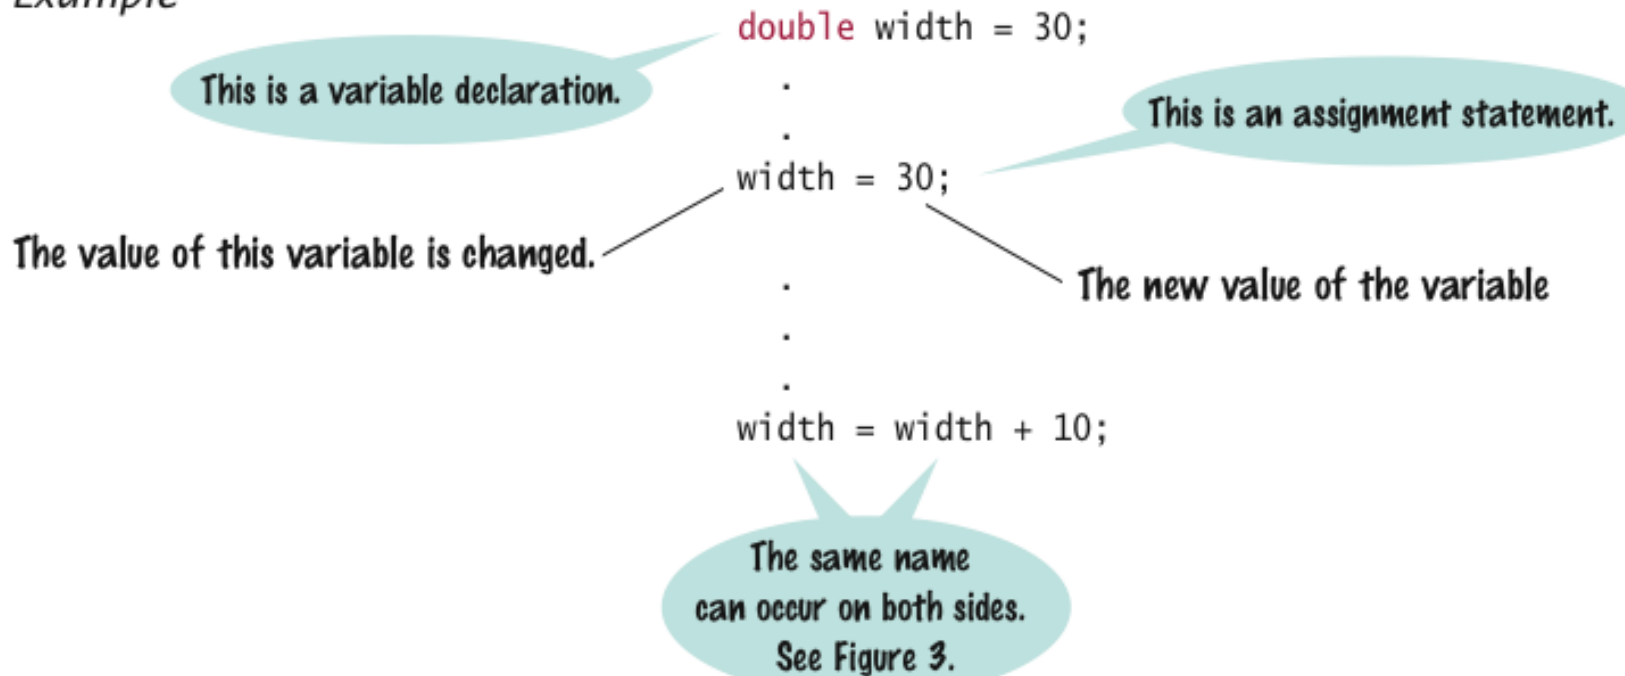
Example

double width = 30;

This is a variable declaration.

.
.

This is an assignment statement.

width = 30;

The value of this variable is changed.

The new value of the variable

.
.
.

width = width + 10;

The same name can occur on both sides. See Figure 3.